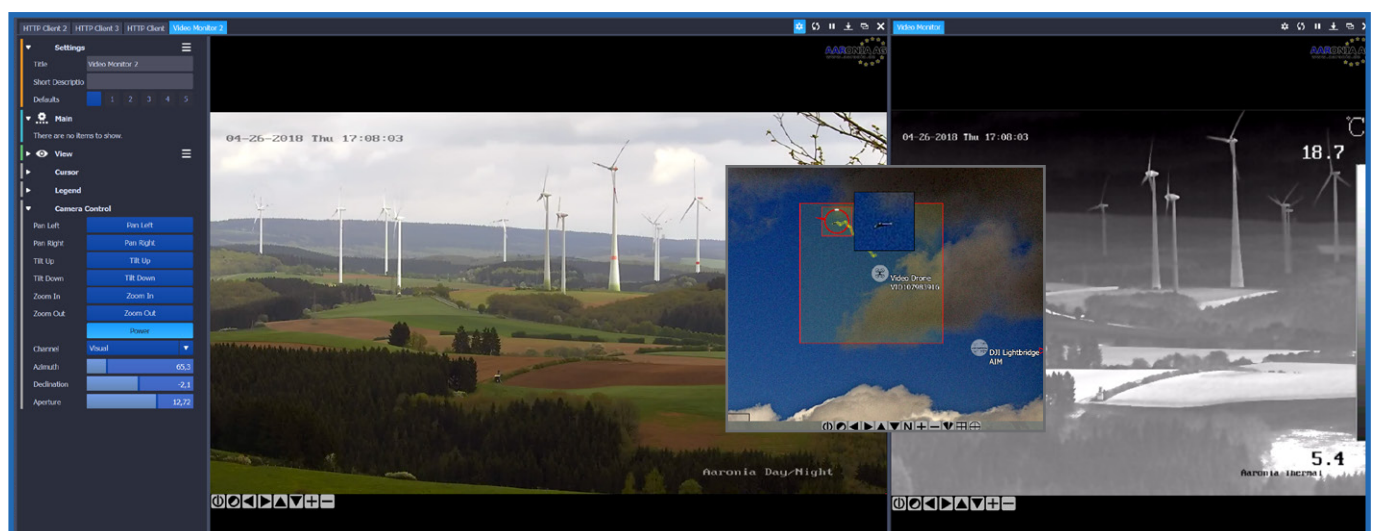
HTTP Client 2 HTTP Client 3 HTTP Client Video Monitor 2

Settings

Title Video Monitor 2

Short Descriptio

Defaults 1 2 3 4 5

Main

There are no items to show.

View

Cursor

Legend

Camera Control

Pan Left Pan Left

Pan Right Pan Right

Tilt Up Tilt Up

Tilt Down Tilt Down

Zoom In Zoom In

Zoom Out Zoom Out

Power

Channel Visual

Azimuth 65.3

Declination -2.1

Aperture 12,72

AARONIA AG
www.aaronia.de

04-26-2018 Thu 17:08:03

Aaronia Day/Night

Video Drone
VID:07981916

DJI Lightbridge
AIM

Video Monitor

AARONIA AG
www.aaronia.de

04-26-2018 Thu 17:08:03

°C

18.7

5.4

Aaronia thermal